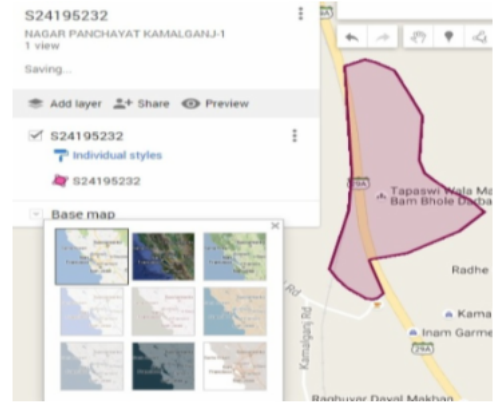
S24195232
NAGAR PANCHAYAT KAMALGANJ-1
1 view
Saving...

Add layer Share Preview

S24195232
Individual styles
S24195232

Base map

29A
Tapaswi Wala Ma
Bam Bhole Darba
Radhe
Kama
Inam Garme
29A
Kamalganj Rd
Rd
Raghuvar Dayal Makhan